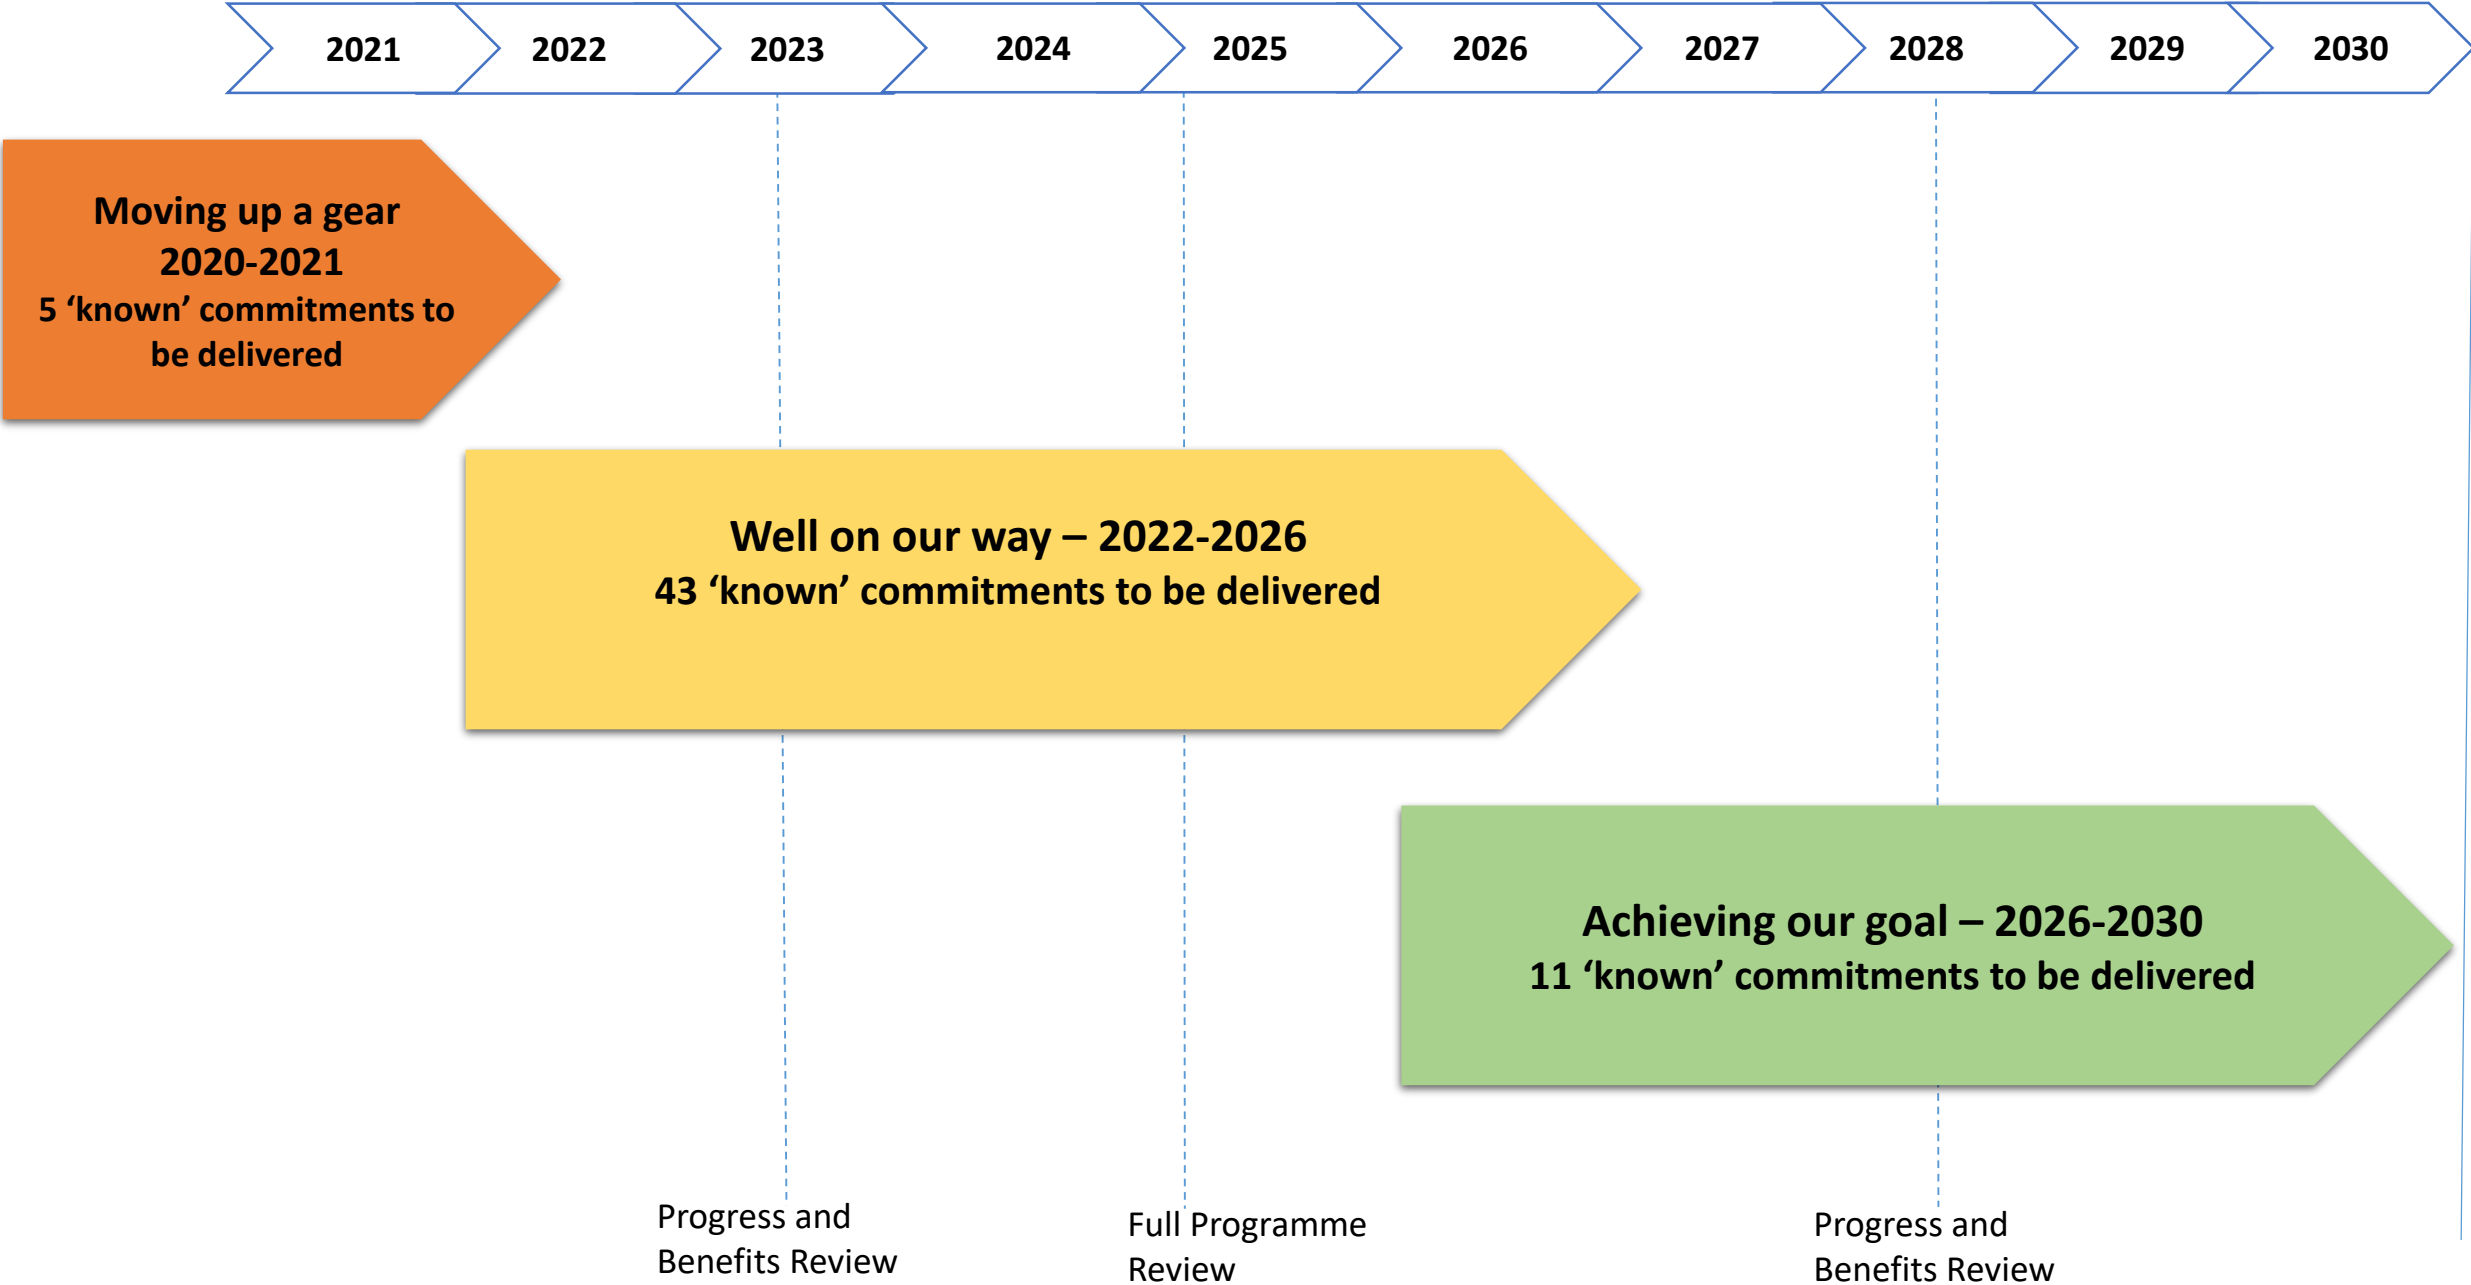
2021
2022
2023
2024
2025
2026
2027
2028
2029
2030

Moving up a gear 2020-2021
5 ‘known’ commitments to be delivered

Well on our way – 2022-2026
43 ‘known’ commitments to be delivered

Achieving our goal – 2026-2030
11 ‘known’ commitments to be delivered

Progress and Benefits Review

Full Programme Review

Progress and Benefits Review